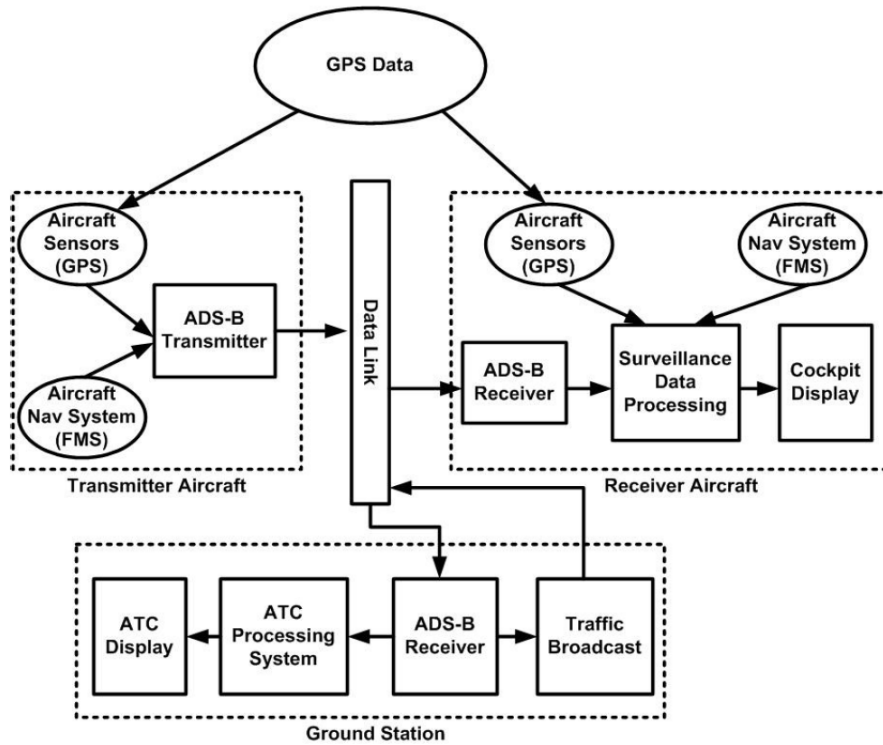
GPS Data

Aircraft Sensors (GPS)

ADS-B Transmitter

Aircraft Nav System (FMS)

Transmitter Aircraft

Data Link

Aircraft Sensors (GPS)

Aircraft Nav System (FMS)

ADS-B Receiver

Surveillance Data Processing

Cockpit Display

Receiver Aircraft

ATC Display

ATC Processing System

ADS-B Receiver

Traffic Broadcast

Ground Station